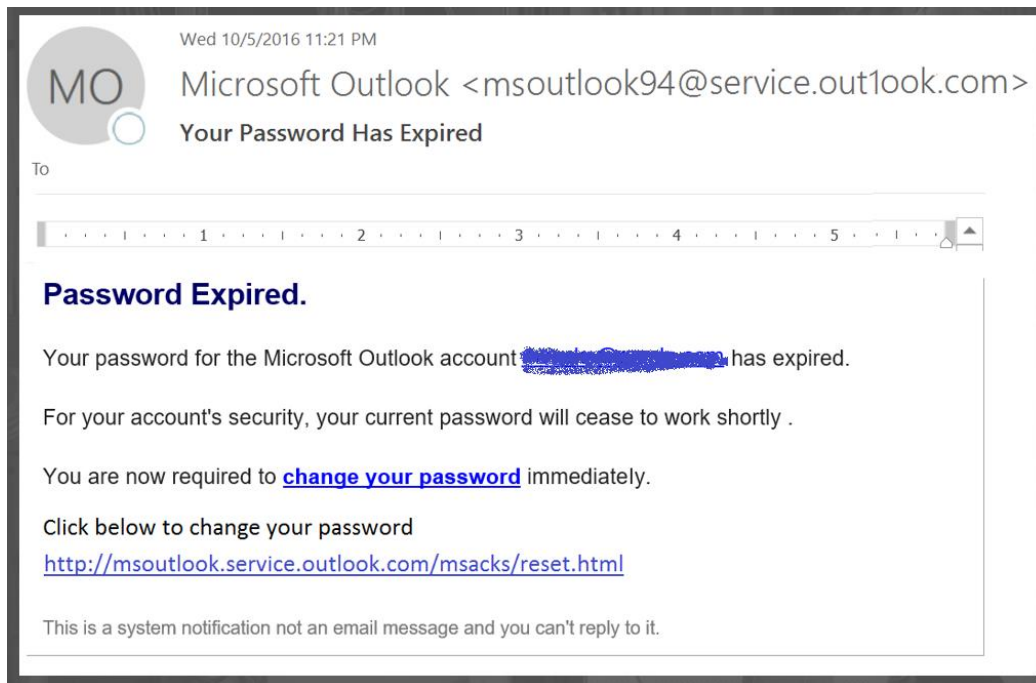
MO

Wed 10/5/2016 11:21 PM

Microsoft Outlook <msoutlook94@service.out1ook.com>

Your Password Has Expired

To

1 2 3 4 5

Password Expired.

Your password for the Microsoft Outlook account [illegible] has expired.

For your account's security, your current password will cease to work shortly .

You are now required to change your password immediately.

Click below to change your password
http://msoutlook.service.outlook.com/msacks/reset.html

This is a system notification not an email message and you can't reply to it.